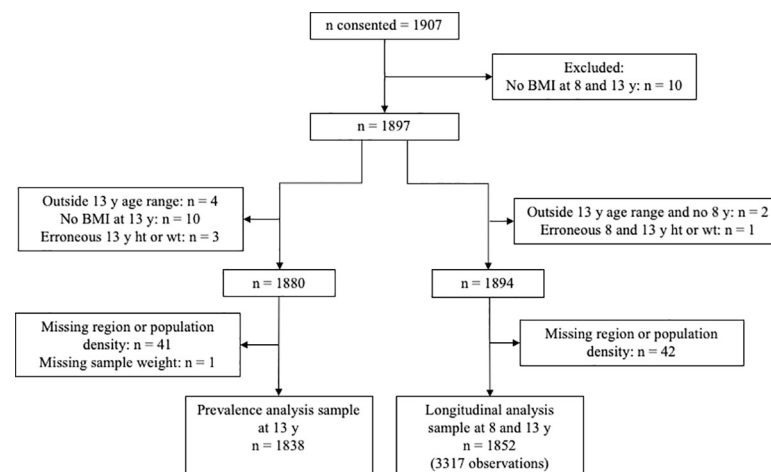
n consented = 1907

Excluded:
No BMI at 8 and 13 y: n = 10

n = 1897

Outside 13 y age range: n = 4
No BMI at 13 y: n = 10
Erroneous 13 y ht or wt: n = 3

Outside 13 y age range and no 8 y: n = 2
Erroneous 8 and 13 y ht or wt: n = 1

n = 1880

n = 1894

Missing region or population density: n = 41
Missing sample weight: n = 1

Missing region or population density: n = 42

Prevalence analysis sample at 13 y
n = 1838

Longitudinal analysis sample at 8 and 13 y
n = 1852
(3317 observations)